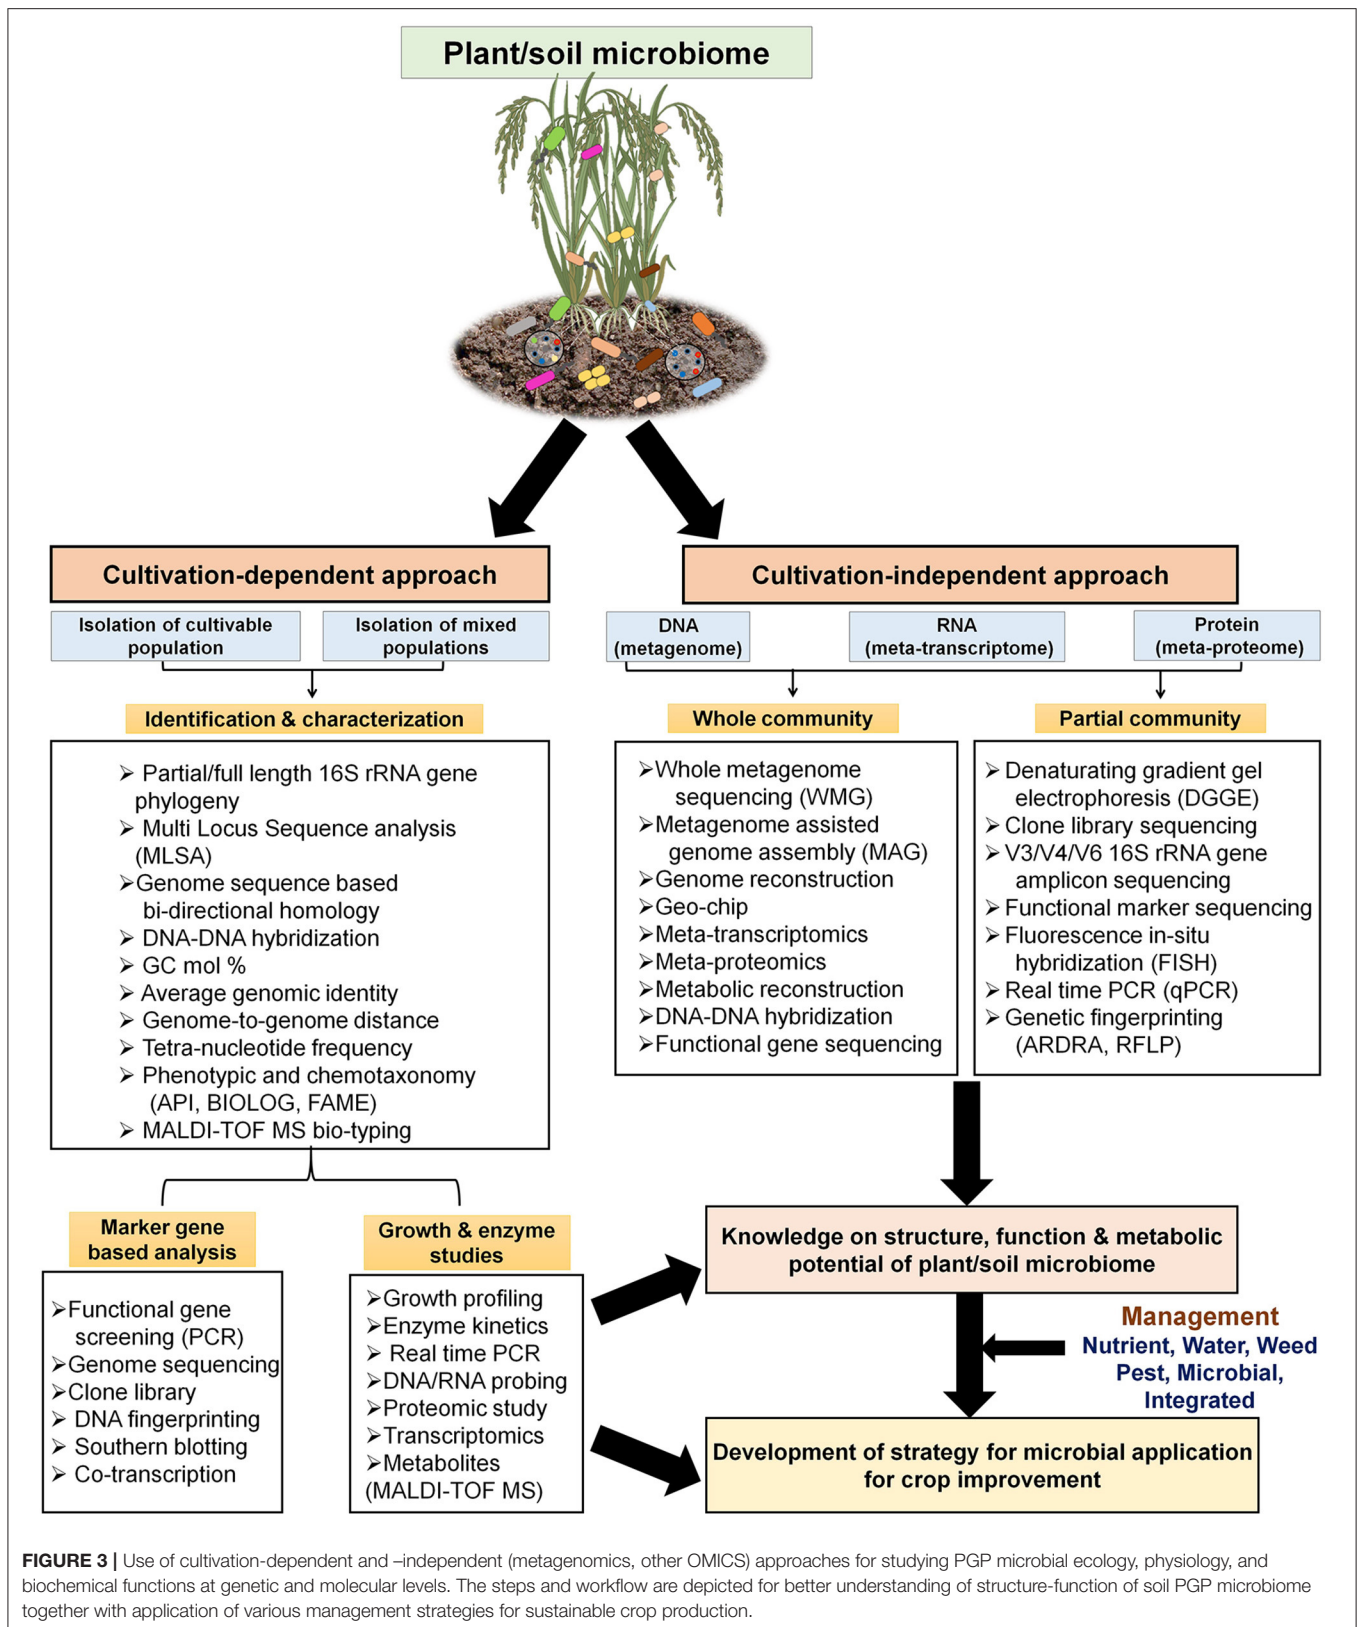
Plant/soil microbiome

Cultivation-dependent approach

Isolation of cultivable population

Isolation of mixed populations

Identification & characterization

➢ Partial/full length 16S rRNA gene phylogeny
➢ Multi Locus Sequence analysis (MLSA)
➢ Genome sequence based bi-directional homology
➢ DNA-DNA hybridization
➢ GC mol %
➢ Average genomic identity
➢ Genome-to-genome distance
➢ Tetra-nucleotide frequency
➢ Phenotypic and chemotaxonomy (API, BIOLOG, FAME)
➢ MALDI-TOF MS bio-typing

Marker gene based analysis

➢ Functional gene screening (PCR)
➢ Genome sequencing
➢ Clone library
➢ DNA fingerprinting
➢ Southern blotting
➢ Co-transcription

Growth & enzyme studies

➢ Growth profiling
➢ Enzyme kinetics
➢ Real time PCR
➢ DNA/RNA probing
➢ Proteomic study
➢ Transcriptomics
➢ Metabolites (MALDI-TOF MS)

Cultivation-independent approach

DNA (metagenome)

RNA (meta-transcriptome)

Protein (meta-proteome)

Whole community

➢ Whole metagenome sequencing (WMG)
➢ Metagenome assisted genome assembly (MAG)
➢ Genome reconstruction
➢ Geo-chip
➢ Meta-transcriptomics
➢ Meta-proteomics
➢ Metabolic reconstruction
➢ DNA-DNA hybridization
➢ Functional gene sequencing

Partial community

➢ Denaturating gradient gel electrophoresis (DGGE)
➢ Clone library sequencing
➢ V3/V4/V6 16S rRNA gene amplicon sequencing
➢ Functional marker sequencing
➢ Fluorescence in-situ hybridization (FISH)
➢ Real time PCR (qPCR)
➢ Genetic fingerprinting (ARDRA, RFLP)

Knowledge on structure, function & metabolic potential of plant/soil microbiome

Management
Nutrient, Water, Weed Pest, Microbial, Integrated

Development of strategy for microbial application for crop improvement

FIGURE 3 | Use of cultivation-dependent and –independent (metagenomics, other OMICS) approaches for studying PGP microbial ecology, physiology, and biochemical functions at genetic and molecular levels. The steps and workflow are depicted for better understanding of structure-function of soil PGP microbiome together with application of various management strategies for sustainable crop production.